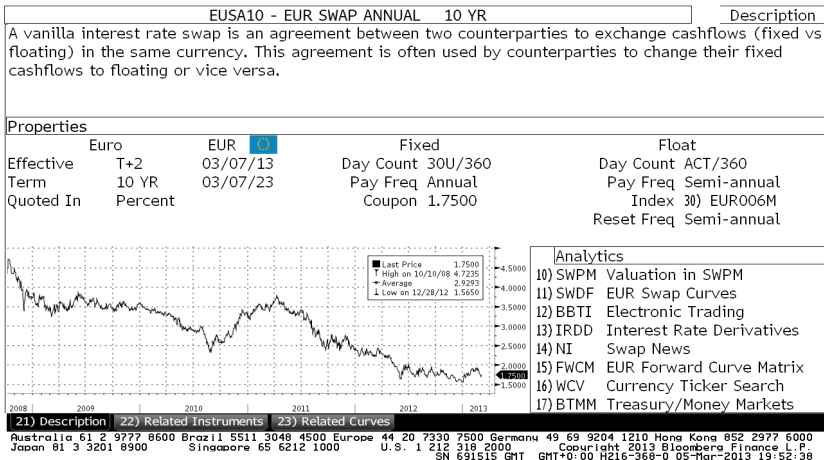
EUSA10 - EUR SWAP ANNUAL 10 YR

Description

A vanilla interest rate swap is an agreement between two counterparties to exchange cashflows (fixed vs floating) in the same currency. This agreement is often used by counterparties to change their fixed cashflows to floating or vice versa.

Properties

| Euro | | EUR | Fixed | | Float | |
|---|---|---|---|---|---|---|
| Effective | T+2 | 03/07/13 | Day Count | 30U/360 | Day Count | ACT/360 |
| Term | 10 YR | 03/07/23 | Pay Freq | Annual | Pay Freq | Semi-annual |
| Quoted In | Percent | | Coupon | 1.7500 | Index | 30) EUR006M |
| | | | | | Reset Freq | Semi-annual |

Last Price 1.7500
High on 10/10/08 4.7235
Average 2.9293
Low on 12/28/12 1.5650

4.5000
4.0000
3.5000
3.0000
2.5000
2.0000
1.7500
1.5000

2008 2009 2010 2011 2012 2013

Analytics
10) SWPM Valuation in SWPM
11) SWDF EUR Swap Curves
12) BBTI Electronic Trading
13) IRDD Interest Rate Derivatives
14) NI Swap News
15) FWCM EUR Forward Curve Matrix
16) WCV Currency Ticker Search
17) BTMM Treasury/Money Markets

21) Description 22) Related Instruments 23) Related Curves

Australia 61 2 9777 8600 Brazil 5511 3048 4500 Europe 44 20 7330 7500 Germany 49 69 9204 1210 Hong Kong 852 2977 6000
Japan 81 3 3201 8900 Singapore 65 6212 1000 U.S. 1 212 318 2000 Copyright 2013 Bloomberg Finance L.P.
SN 691515 GMT GMT+0:00 H216-368-0 05-Mar-2013 19:52:38